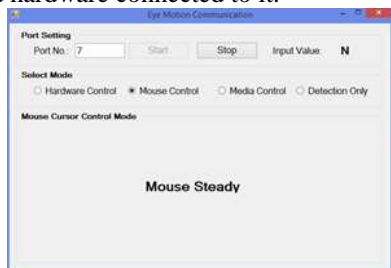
hardware connected to it.

Eye Motion Communication

Port Setting
Port No.: 7
Start
Stop
Input Value: N

Select Mode
Hardware Control
Mouse Control
Media Control
Detection Only

Mouse Cursor Control Mode

Mouse Steady